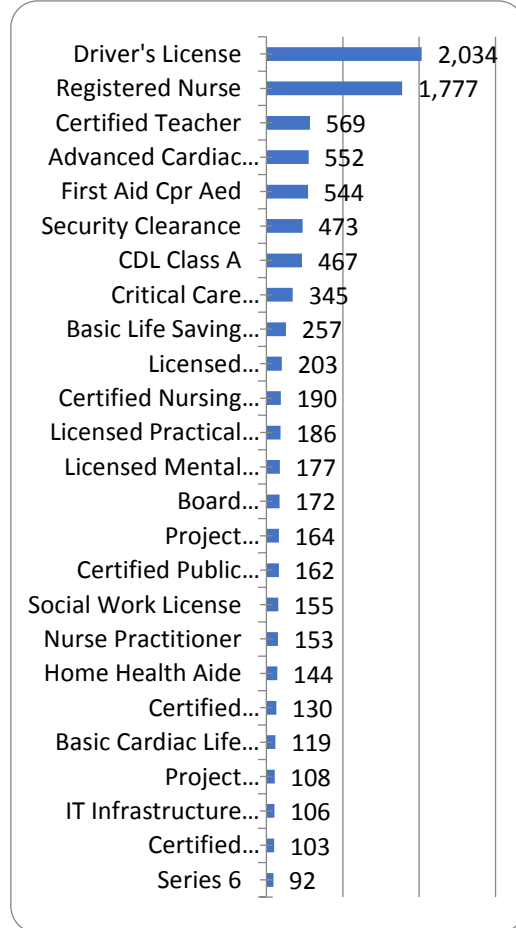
| Category | Value |
|---|---|
| Driver's License | 2,034 |
| Registered Nurse | 1,777 |
| Certified Teacher | 569 |
| Advanced Cardiac… | 552 |
| First Aid Cpr Aed | 544 |
| Security Clearance | 473 |
| CDL Class A | 467 |
| Critical Care… | 345 |
| Basic Life Saving… | 257 |
| Licensed… | 203 |
| Certified Nursing… | 190 |
| Licensed Practical… | 186 |
| Licensed Mental… | 177 |
| Board… | 172 |
| Project… | 164 |
| Certified Public… | 162 |
| Social Work License | 155 |
| Nurse Practitioner | 153 |
| Home Health Aide | 144 |
| Certified… | 130 |
| Basic Cardiac Life… | 119 |
| Project… | 108 |
| IT Infrastructure… | 106 |
| Certified… | 103 |
| Series 6 | 92 |